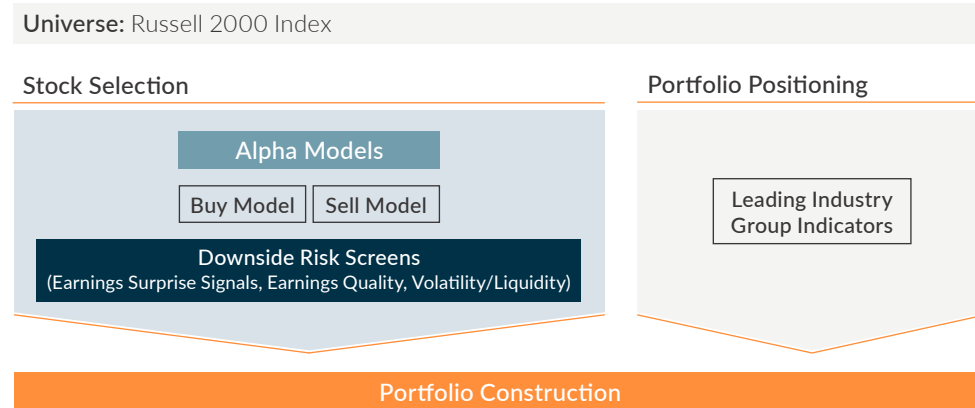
**Universe:** Russell 2000 Index

Stock Selection

Alpha Models

Buy Model

Sell Model

Downside Risk Screens
(Earnings Surprise Signals, Earnings Quality, Volatility/Liquidity)

Portfolio Positioning

Leading Industry Group Indicators

Portfolio Construction